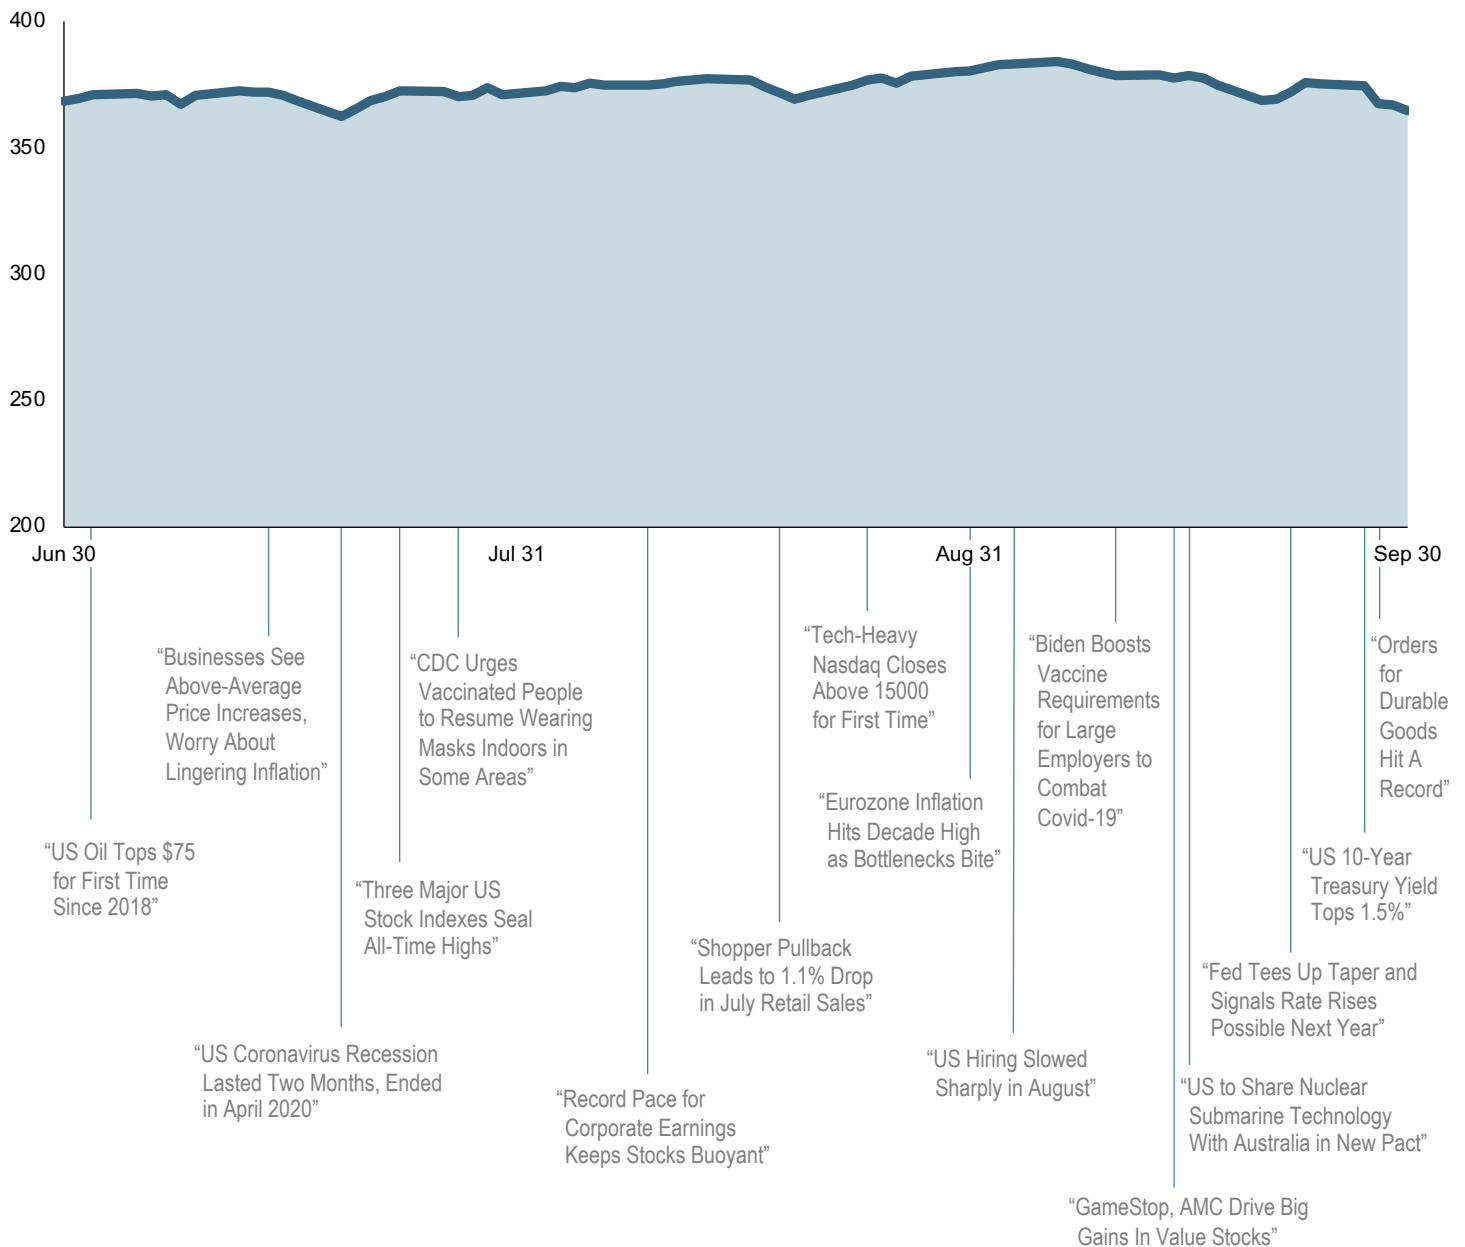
400

350

300

250

200

Jun 30

Jul 31

Aug 31

Sep 30

“Businesses See Above-Average Price Increases, Worry About Lingering Inflation”

“CDC Urges Vaccinated People to Resume Wearing Masks Indoors in Some Areas”

“Tech-Heavy Nasdaq Closes Above 15000 for First Time”

“Biden Boosts Vaccine Requirements for Large Employers to Combat Covid-19”

“Orders for Durable Goods Hit A Record”

“Eurozone Inflation Hits Decade High as Bottlenecks Bite”

“US Oil Tops $75 for First Time Since 2018”

“Three Major US Stock Indexes Seal All-Time Highs”

“US 10-Year Treasury Yield Tops 1.5%”

“Shopper Pullback Leads to 1.1% Drop in July Retail Sales”

“Fed Tees Up Taper and Signals Rate Rises Possible Next Year”

“US Coronavirus Recession Lasted Two Months, Ended in April 2020”

“US Hiring Slowed Sharply in August”

“US to Share Nuclear Submarine Technology With Australia in New Pact”

“Record Pace for Corporate Earnings Keeps Stocks Buoyant”

“GameStop, AMC Drive Big Gains In Value Stocks”